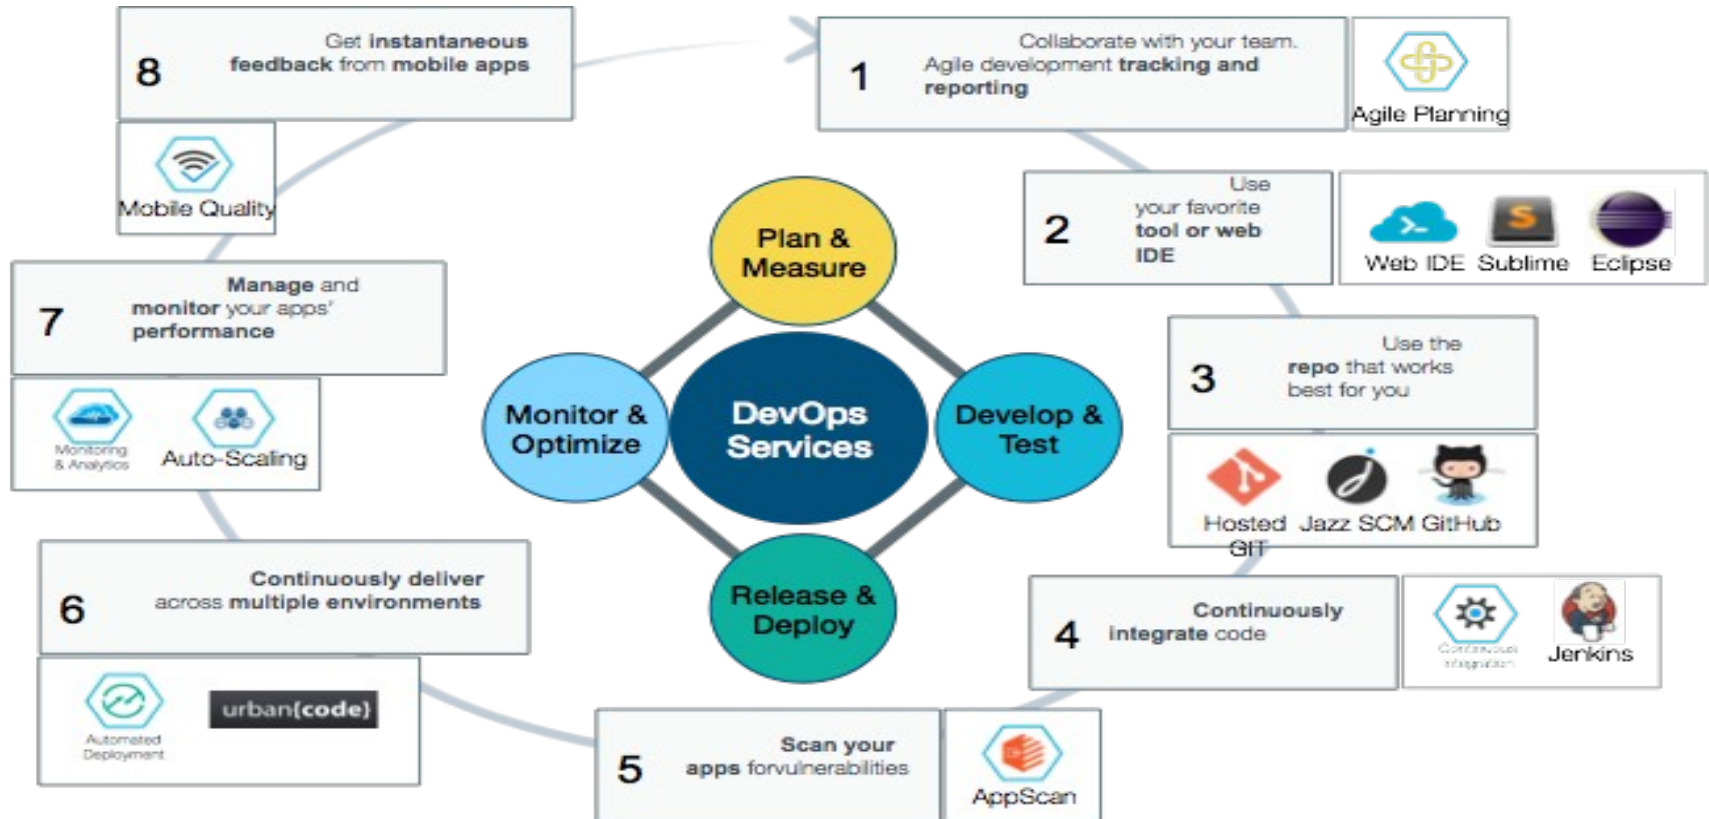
8 Get instantaneous feedback from mobile apps

Mobile Quality

1 Collaborate with your team. Agile development tracking and reporting

Agile Planning

2 Use your favorite tool or web IDE

Web IDE Sublime Eclipse

Plan & Measure

Monitor & Optimize

DevOps Services

Develop & Test

Release & Deploy

7 Manage and monitor your apps' performance

Monitoring & Analytics Auto-Scaling

3 Use the repo that works best for you

Hosted GIT Jazz SCM GitHub

6 Continuously deliver across multiple environments

Automated Deployment urban{code}

4 Continuously integrate code

Continuous Integration Jenkins

5 Scan your apps forvulnerabilities

AppScan